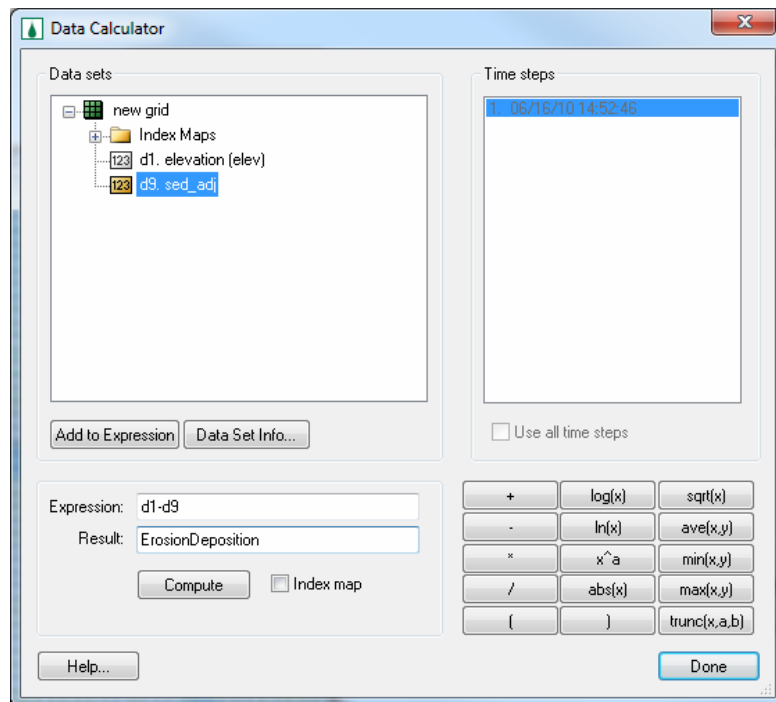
Data Calculator

Data sets

new grid
Index Maps
123 d1. elevation (elev)
123 d9. sed_adj

Time steps

1. 06/16/10 14:52:46

Add to Expression
Data Set Info...

Use all time steps

Expression: d1-d9
Result: ErosionDeposition

Compute
Index map

| + | log(x) | sqrt(x) |
|---|---|---|
| - | ln(x) | ave(x,y) |
| * | x^a | min(x,y) |
| / | abs(x) | max(x,y) |
| ( | ) | trunc(x,a,b) |

Help...
Done